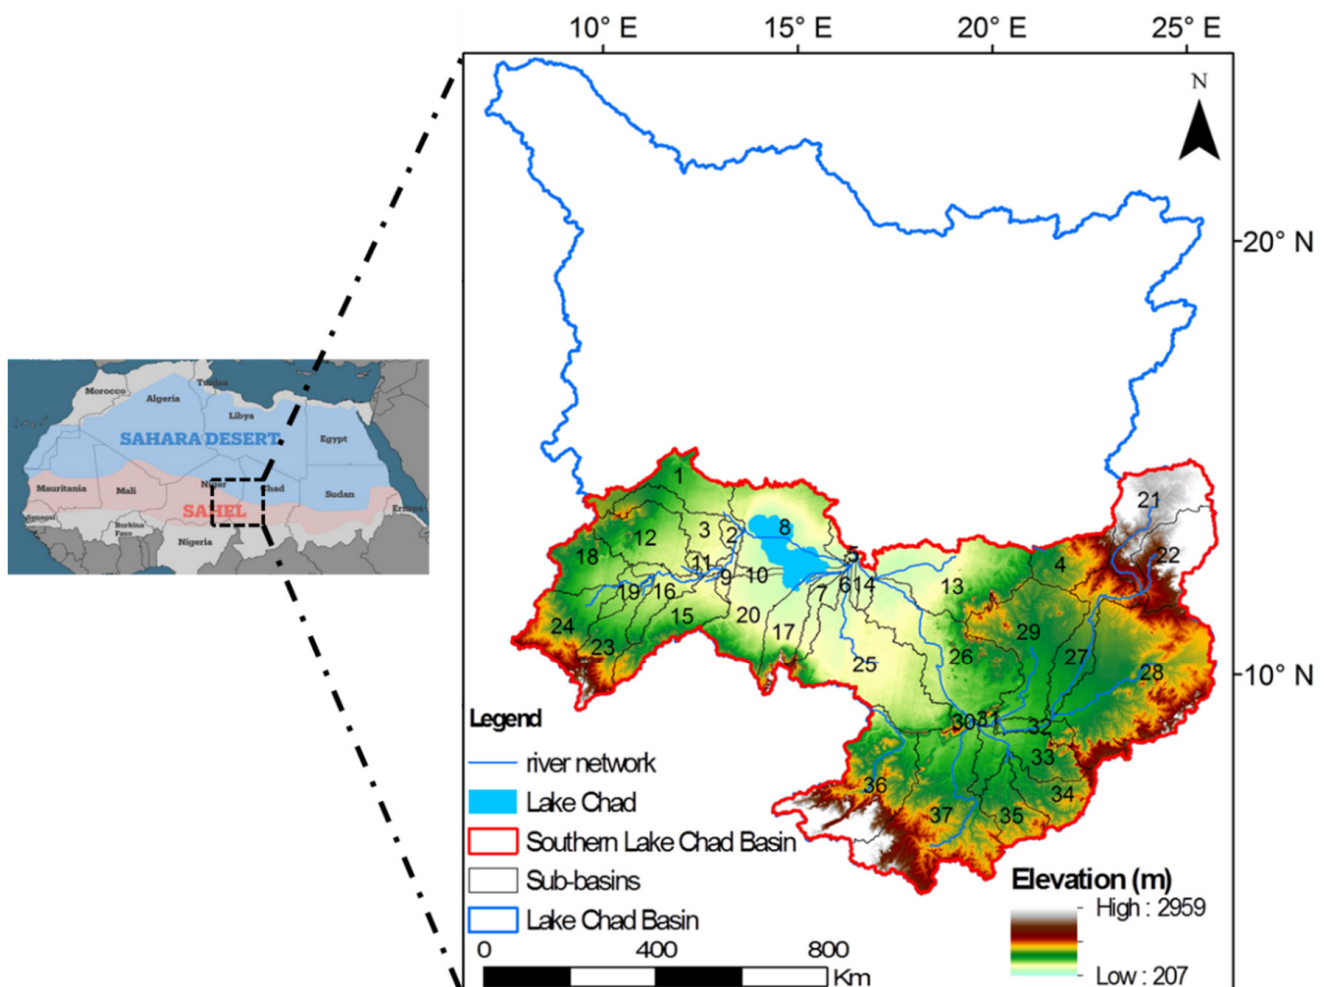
10° E 15° E 20° E 25° E

N

20° N

10° N

Morocco
Tunisia
Algeria
Libya
Egypt
SAHARA DESERT
Mauritania
Mali
Niger
Chad
Sudan
Eritrea
Senegal
SAHEL
Burkina Faso
Nigeria

1 2 3 4 5 6 7 8 9 10 11 12 13 14 15 16 17 18 19 20 21 22 23 24 25 26 27 28 29 30 31 32 33 34 35 36 37

Legend
river network
Lake Chad
Southern Lake Chad Basin
Sub-basins
Lake Chad Basin

0 400 800 Km

Elevation (m)
High : 2959
Low : 207